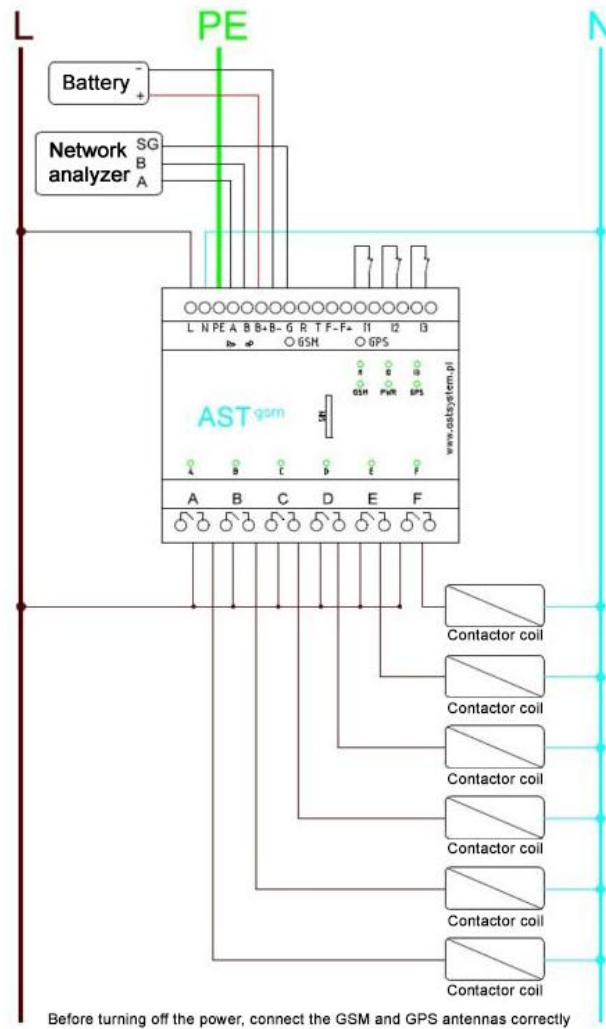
L PE N

Battery - +

Network analyzer SG B A

L N PE A B B+ B- G R T F- F+ I1 I2 I3
GSM GPS

AST gsm

SIM

www.astsystem.pl

GSM PWR GPS

A B C D E F

A B C D E F

Contactor coil
Contactor coil
Contactor coil
Contactor coil
Contactor coil
Contactor coil

Before turning off the power, connect the GSM and GPS antennas correctly